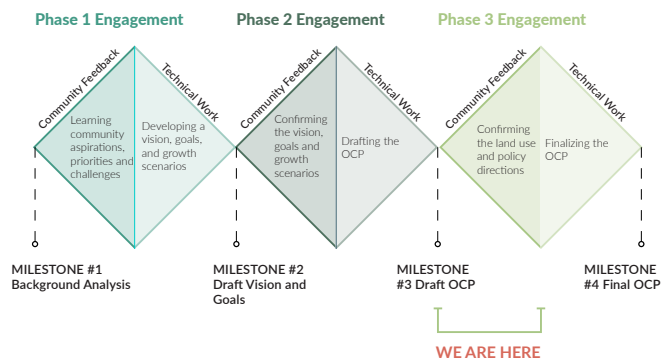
Phase 1 Engagement

Community Feedback

Technical Work

Learning community aspirations, priorities and challenges

Developing a vision, goals, and growth scenarios

Phase 2 Engagement

Community Feedback

Technical Work

Confirming the vision, goals and growth scenarios

Drafting the OCP

Phase 3 Engagement

Community Feedback

Technical Work

Confirming the land use and policy directions

Finalizing the OCP

MILESTONE #1
Background Analysis

MILESTONE #2
Draft Vision and Goals

MILESTONE #3 Draft OCP

MILESTONE #4 Final OCP

WE ARE HERE